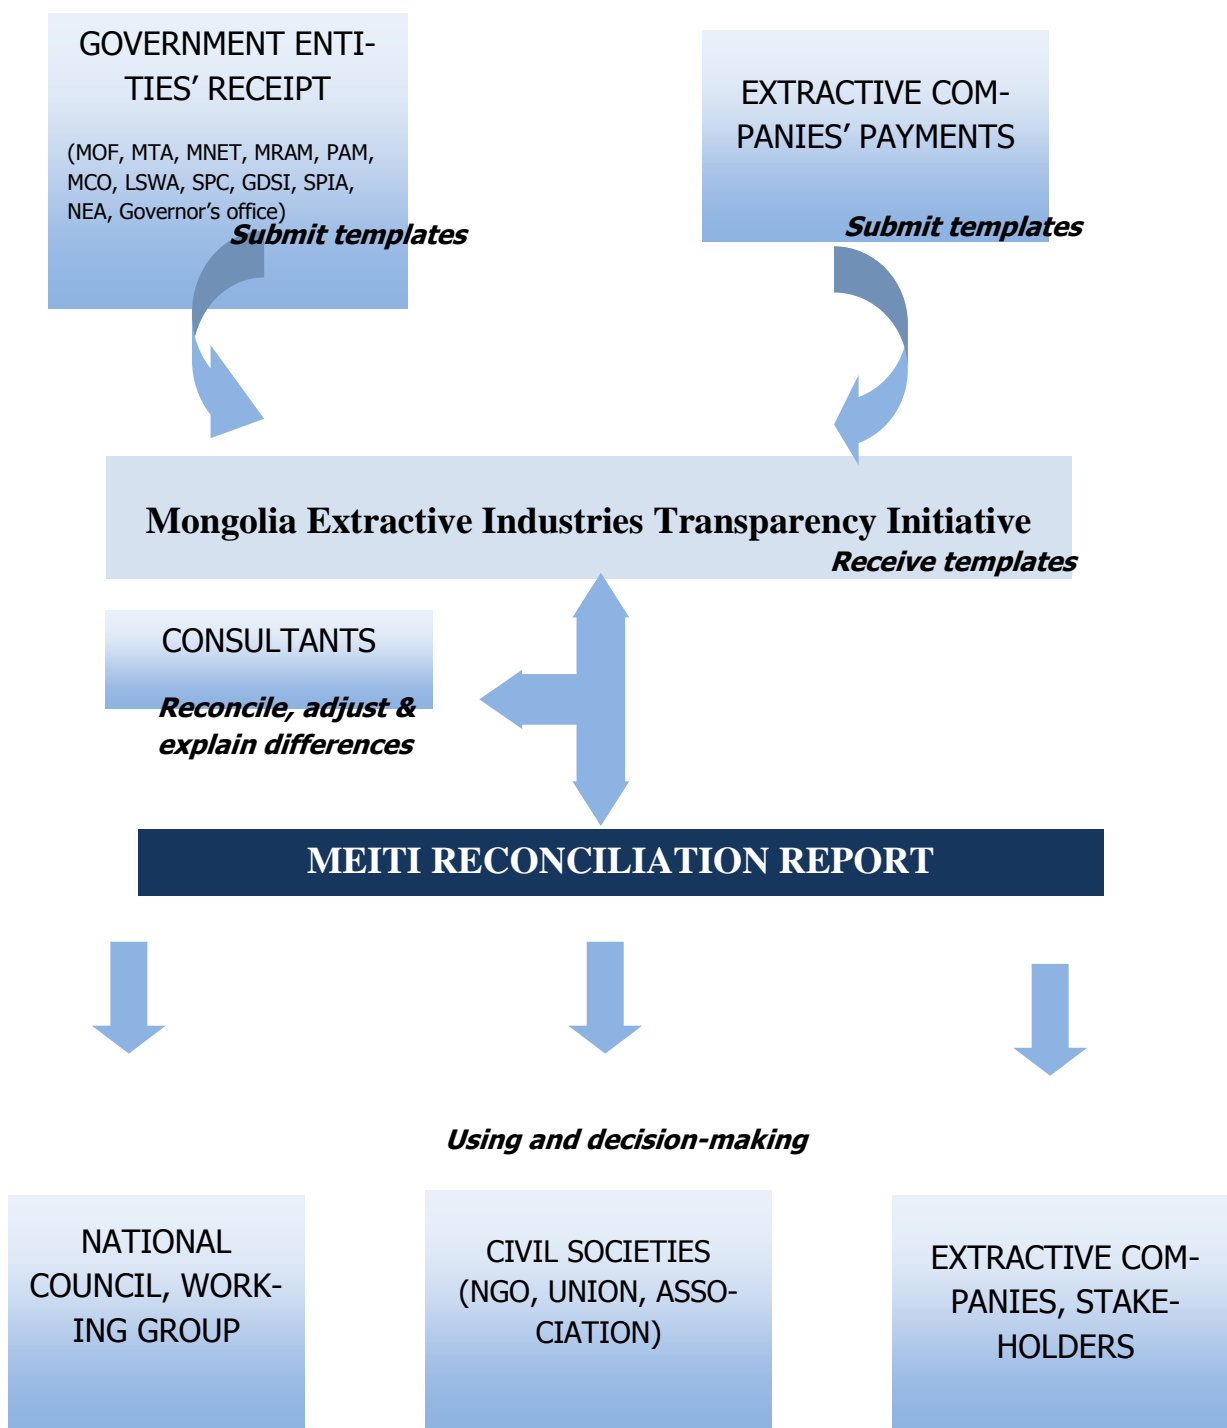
GOVERNMENT ENTITIES' RECEIPT

(MOF, MTA, MNET, MRAM, PAM, MCO, LSWA, SPC, GDSI, SPIA, NEA, Governor's office)

Submit templates

EXTRACTIVE COMPANIES' PAYMENTS

Submit templates

Mongolia Extractive Industries Transparency Initiative

Receive templates

CONSULTANTS

Reconcile, adjust & explain differences

MEITI RECONCILIATION REPORT

Using and decision-making

NATIONAL COUNCIL, WORKING GROUP

CIVIL SOCIETIES (NGO, UNION, ASSOCIATION)

EXTRACTIVE COMPANIES, STAKEHOLDERS